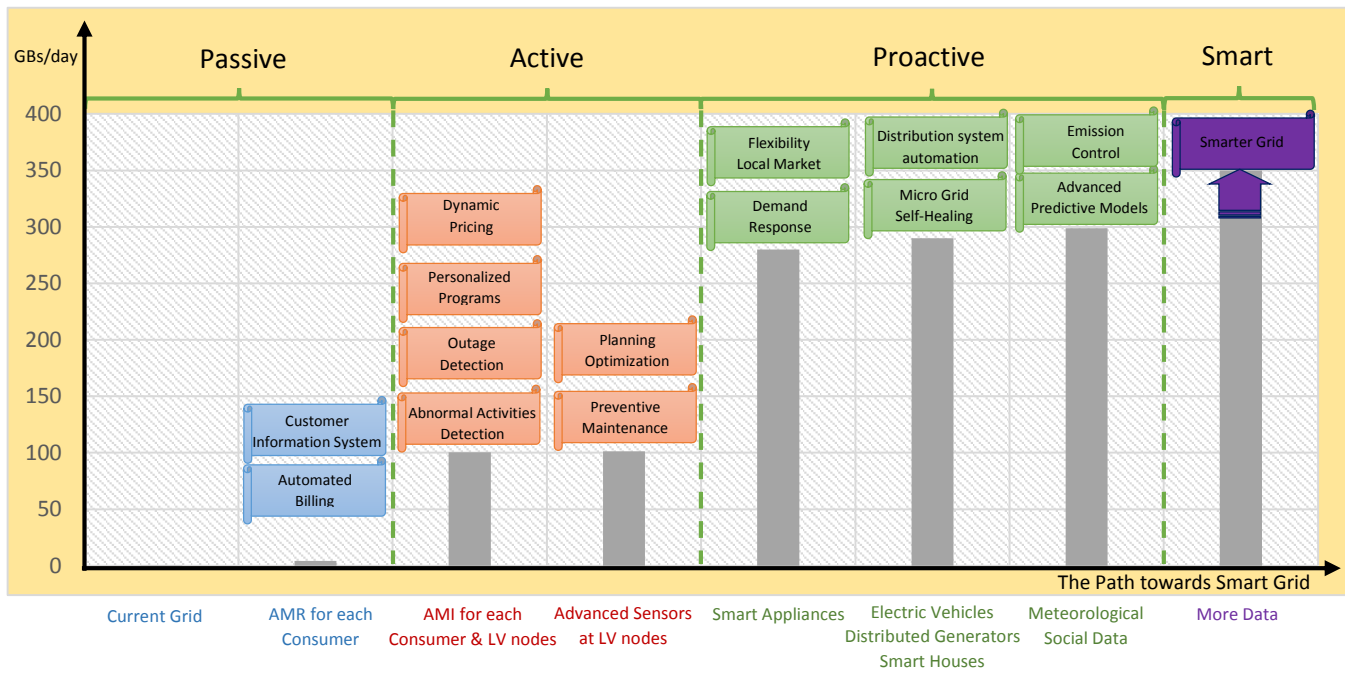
GBs/day

Passive

Active

Proactive

Smart

400
350
300
250
200
150
100
50
0

Customer Information System

Automated Billing

Dynamic Pricing

Personalized Programs

Outage Detection

Abnormal Activities Detection

Planning Optimization

Preventive Maintenance

Flexibility Local Market

Demand Response

Distribution system automation

Micro Grid Self-Healing

Emission Control

Advanced Predictive Models

Smarter Grid

The Path towards Smart Grid

Current Grid

AMR for each Consumer

AMI for each Consumer & LV nodes

Advanced Sensors at LV nodes

Smart Appliances

Electric Vehicles Distributed Generators Smart Houses

Meteorological Social Data

More Data